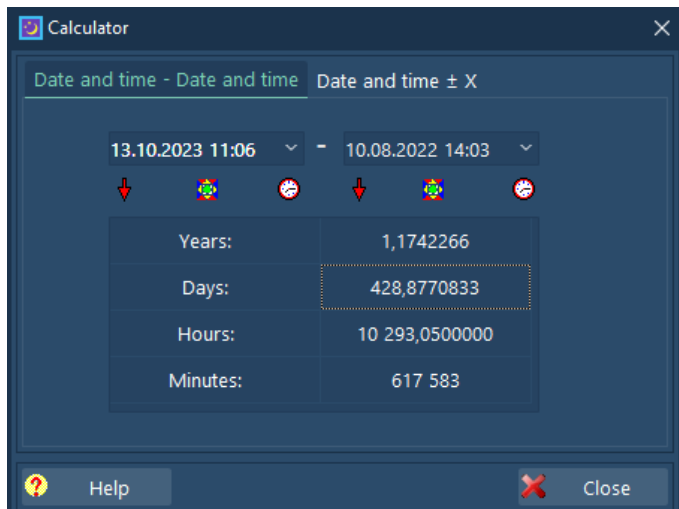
Calculator

Date and time - Date and time | Date and time ± X

13.10.2023 11:06 - 10.08.2022 14:03

| | |
|---|---|
| Years: | 1,1742266 |
| Days: | 428,8770833 |
| Hours: | 10 293,0500000 |
| Minutes: | 617 583 |

Help

Close